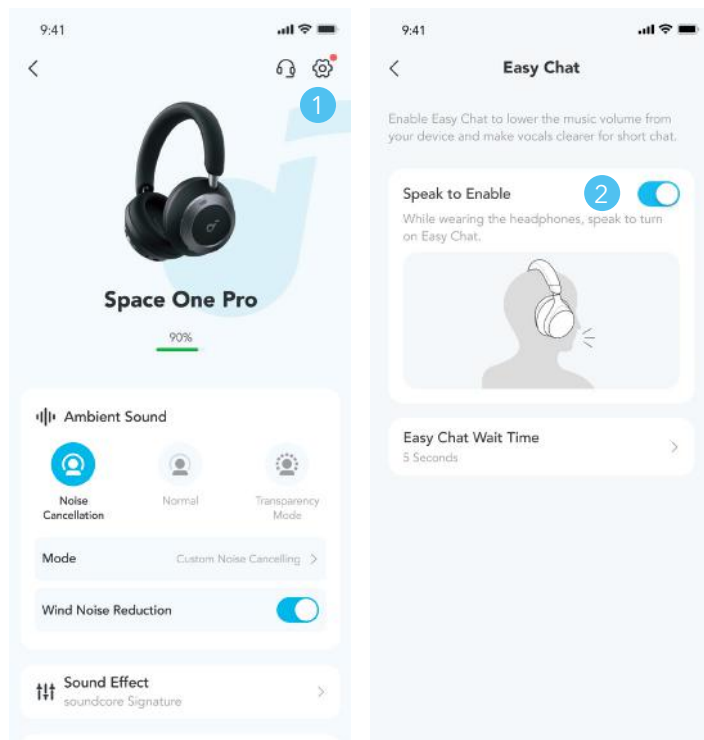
9:41

1

Space One Pro

90%

Ambient Sound

Noise Cancellation

Normal

Transparency Mode

Mode

Custom Noise Cancelling

Wind Noise Reduction

Sound Effect

soundcore Signature

9:41

Easy Chat

Enable Easy Chat to lower the music volume from your device and make vocals clearer for short chat.

Speak to Enable

2

While wearing the headphones, speak to turn on Easy Chat.

Easy Chat Wait Time

5 Seconds